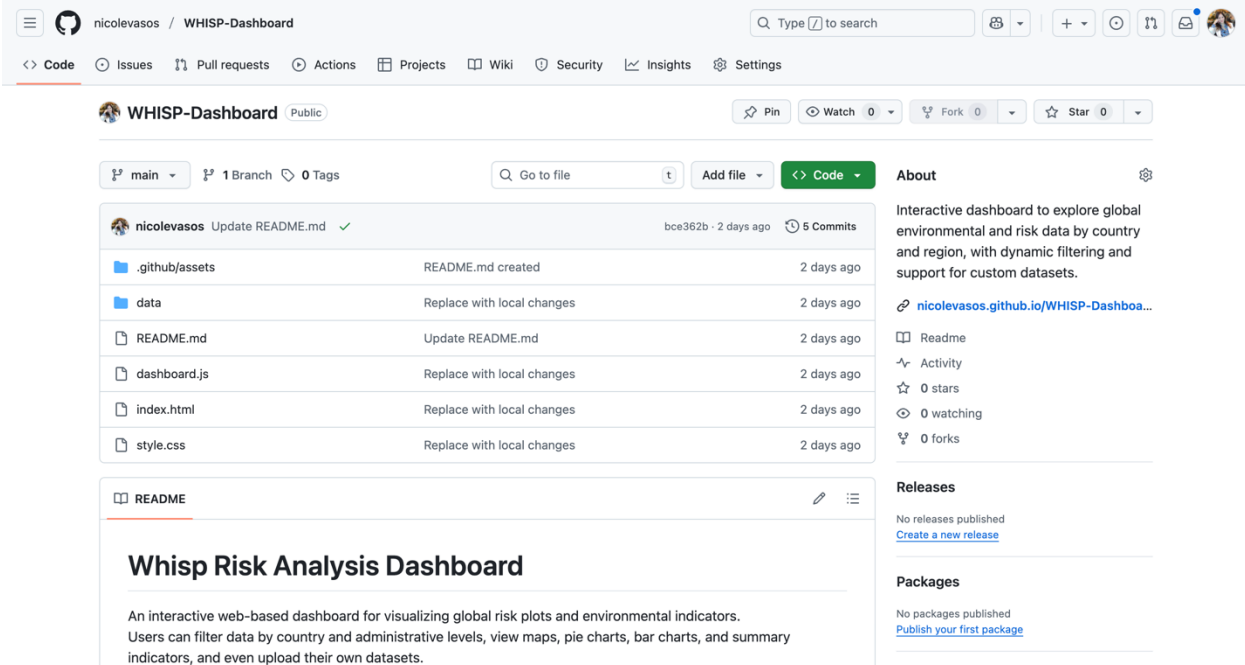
nicolevasos / WHISP-Dashboard

Type / to search

Code Issues Pull requests Actions Projects Wiki Security Insights Settings

WHISP-Dashboard Public

Pin Watch 0 Fork 0 Star 0

main 1 Branch 0 Tags

Go to file t Add file Code

nicolevasos Update README.md ✓ bce362b · 2 days ago 5 Commits

| | | |
|---|---|---|
| .github/assets | README.md created | 2 days ago |
| data | Replace with local changes | 2 days ago |
| README.md | Update README.md | 2 days ago |
| dashboard.js | Replace with local changes | 2 days ago |
| index.html | Replace with local changes | 2 days ago |
| style.css | Replace with local changes | 2 days ago |

README

Whisp Risk Analysis Dashboard

An interactive web-based dashboard for visualizing global risk plots and environmental indicators. Users can filter data by country and administrative levels, view maps, pie charts, bar charts, and summary indicators, and even upload their own datasets.

About

Interactive dashboard to explore global environmental and risk data by country and region, with dynamic filtering and support for custom datasets.

nicolevasos.github.io/WHISP-Dashboa...

Readme

Activity

0 stars

0 watching

0 forks

Releases

No releases published

Create a new release

Packages

No packages published

Publish your first package